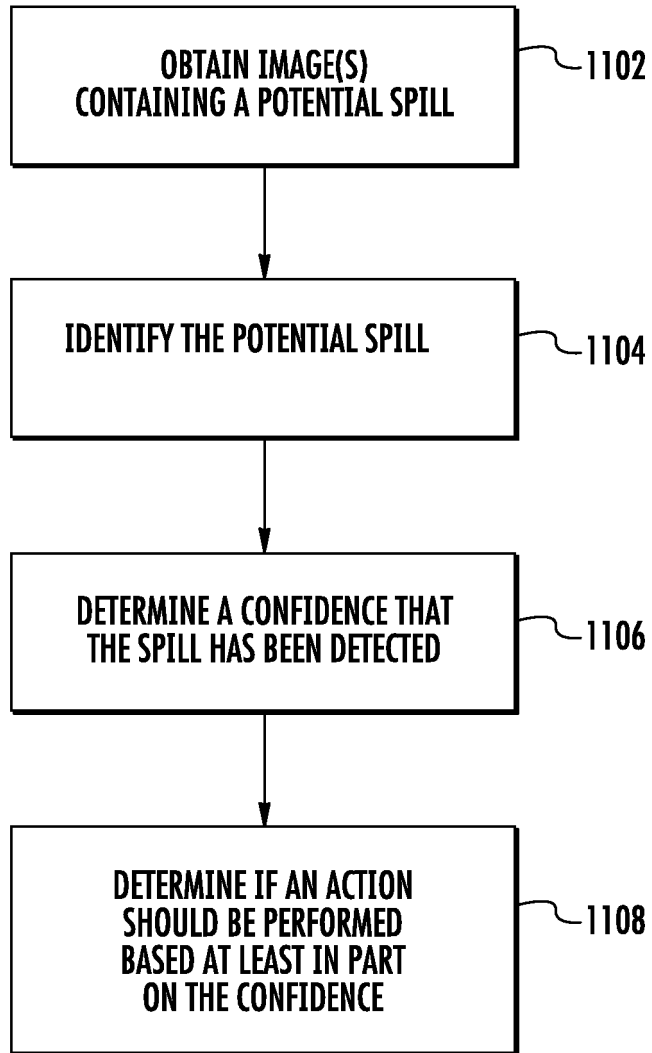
OBTAIN IMAGE(S) CONTAINING A POTENTIAL SPILL

1102

IDENTIFY THE POTENTIAL SPILL

1104

DETERMINE A CONFIDENCE THAT THE SPILL HAS BEEN DETECTED

1106

DETERMINE IF AN ACTION SHOULD BE PERFORMED BASED AT LEAST IN PART ON THE CONFIDENCE

1108